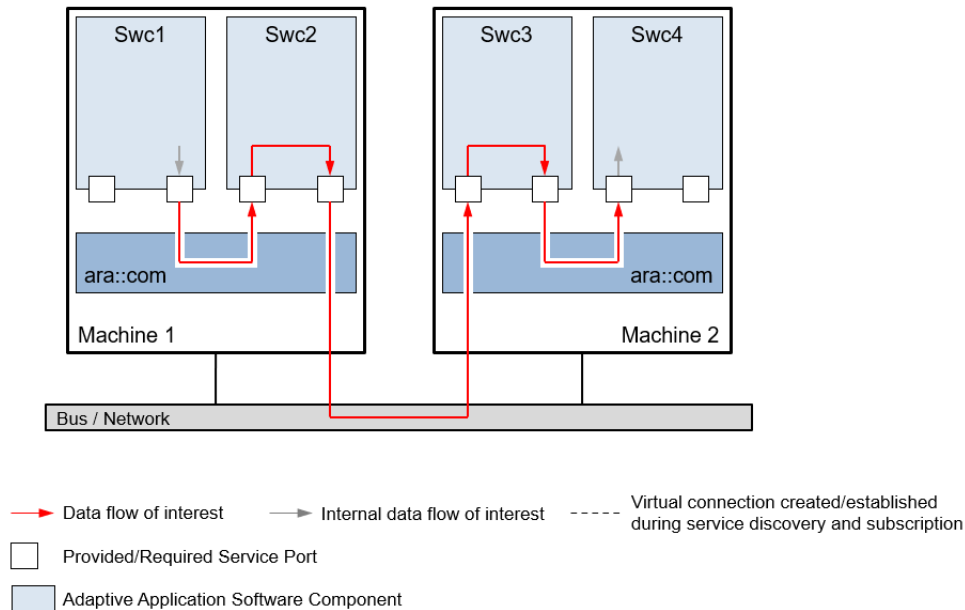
Swc1

Swc2

Swc3

Swc4

ara::com

ara::com

Machine 1

Machine 2

Bus / Network

Data flow of interest

Internal data flow of interest

Virtual connection created/established during service discovery and subscription

Provided/Required Service Port

Adaptive Application Software Component